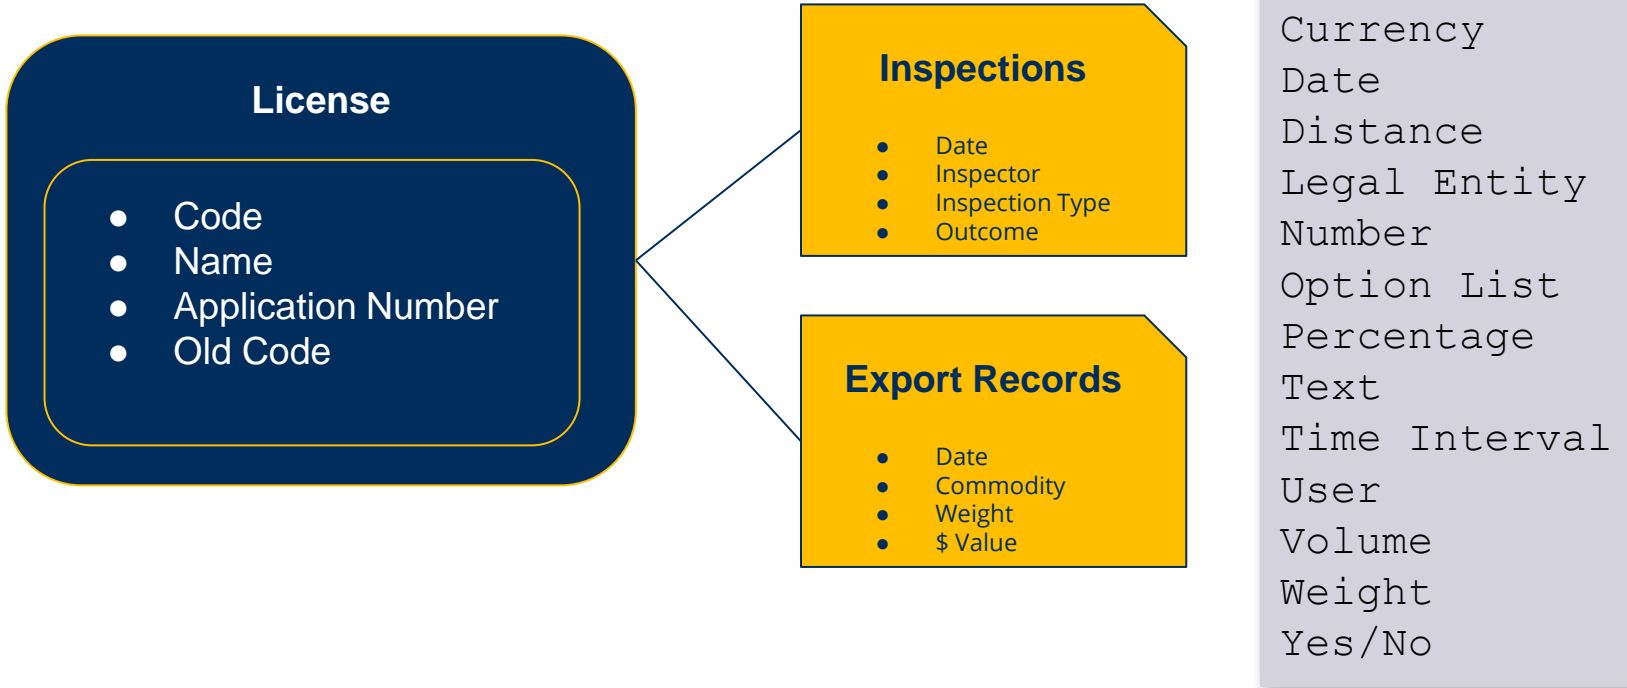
License

- Code
- Name
- Application Number
- Old Code

Inspections

- Date
- Inspector
- Inspection Type
- Outcome

Export Records

- Date
- Commodity
- Weight
- $ Value

Currency
Date
Distance
Legal Entity
Number
Option List
Percentage
Text
Time Interval
User
Volume
Weight
Yes/No